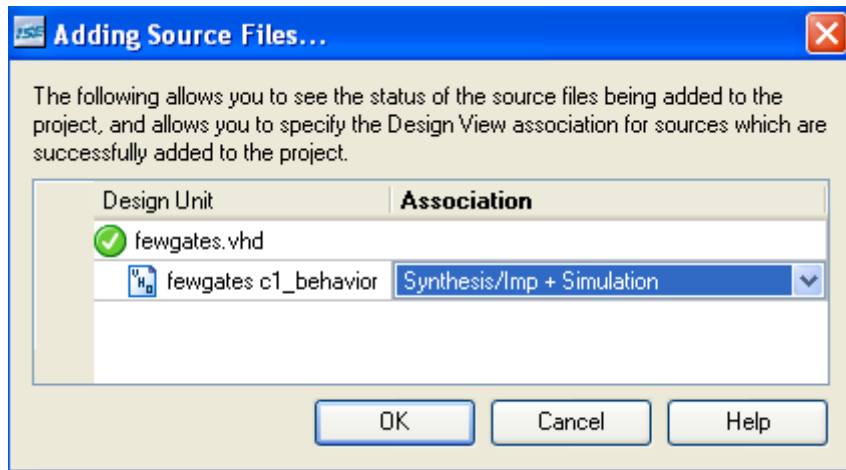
ISE Adding Source Files...

The following allows you to see the status of the source files being added to the project, and allows you to specify the Design View association for sources which are successfully added to the project.

| Design Unit | Association |
|---|---|
| fewgates.vhd | |
| fewgates c1_behavior | Synthesis/Imp + Simulation |

OK Cancel Help